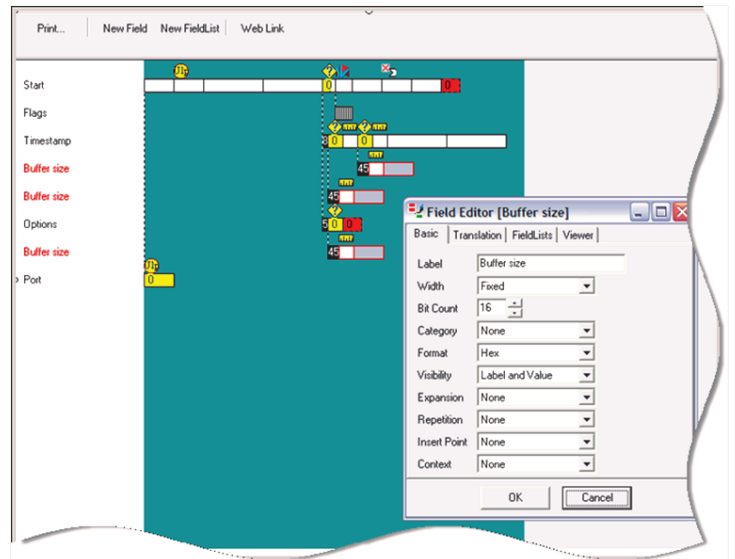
Print... New Field New FieldList Web Link

Start
Flags
Timestamp
Buffer size
Buffer size
Options
Buffer size
Port

0
0
5 0
45
45
5 0 0
45
0

Field Editor [Buffer size]

Basic | Translation | FieldLists | Viewer

| | |
|---|---|
| Label | Buffer size |
| Width | Fixed |
| Bit Count | 16 |
| Category | None |
| Format | Hex |
| Visibility | Label and Value |
| Expansion | None |
| Repetition | None |
| Insert Point | None |
| Context | None |

OK Cancel